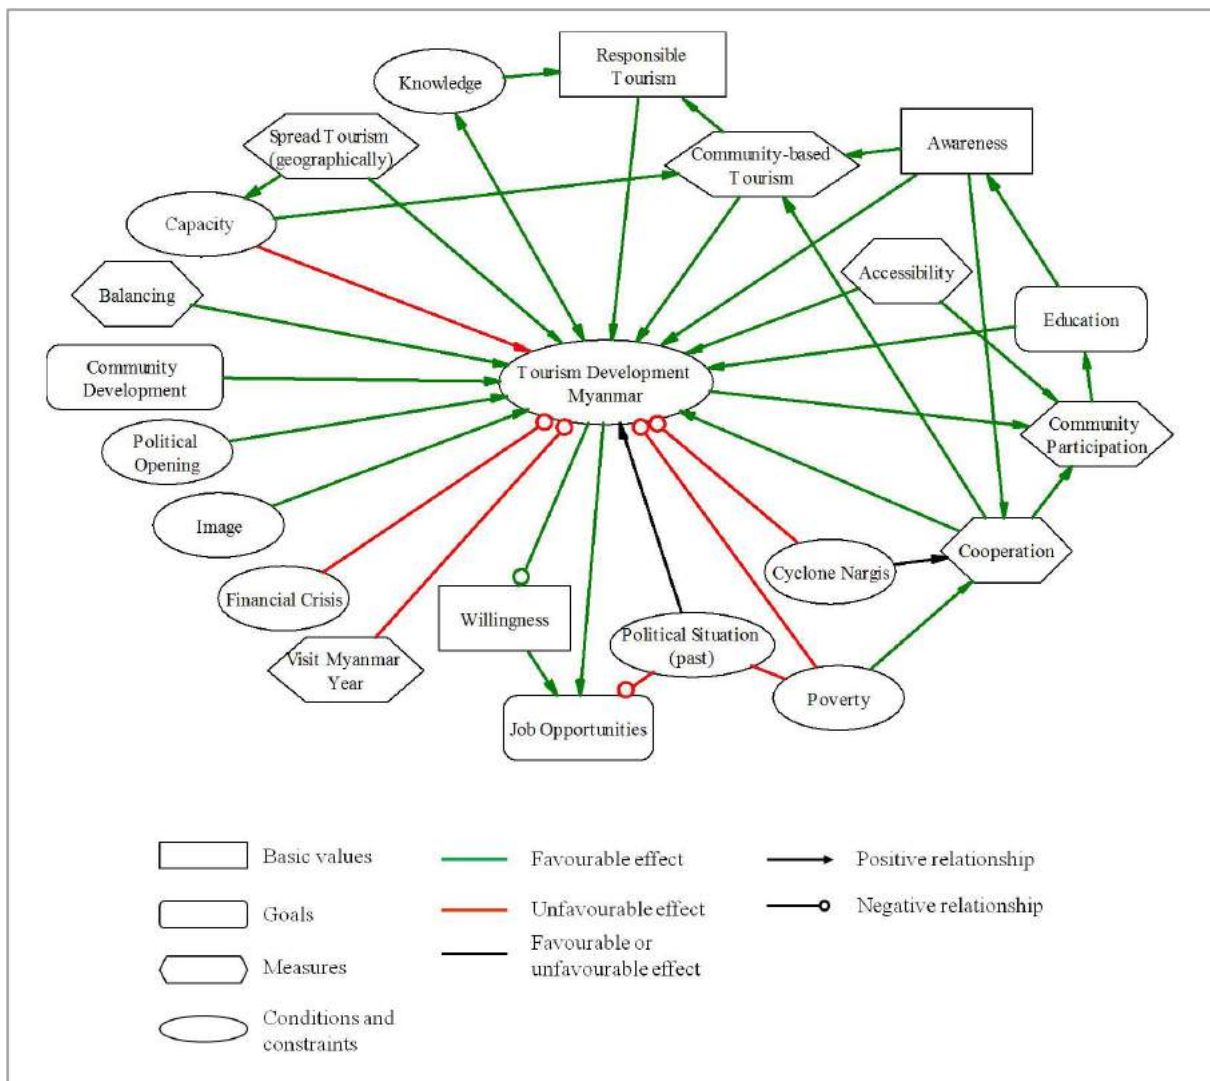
Knowledge

Responsible Tourism

Spread Tourism (geographically)

Community-based Tourism

Awareness

Capacity

Accessibility

Balancing

Education

Community Development

Tourism Development Myanmar

Political Opening

Community Participation

Image

Cooperation

Cyclone Nargis

Financial Crisis

Willingness

Political Situation (past)

Visit Myanmar Year

Poverty

Job Opportunities

Basic values

Goals

Measures

Conditions and constraints

Favourable effect

Unfavourable effect

Favourable or unfavourable effect

Positive relationship

Negative relationship